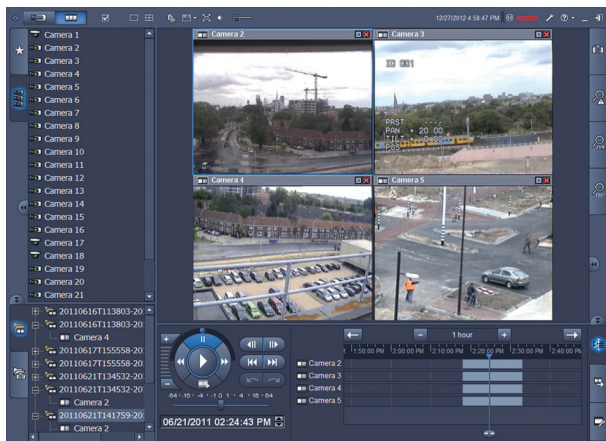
12/27/2012 4:58:47 PM BOSCH

Camera 1
Camera 2
Camera 3
Camera 4
Camera 5
Camera 6
Camera 7
Camera 8
Camera 9
Camera 10
Camera 11
Camera 12
Camera 13
Camera 14
Camera 15
Camera 16
Camera 17
Camera 18
Camera 19
Camera 20
Camera 21

20110616T113803-20
20110616T113803-20
Camera 4
20110617T155558-20
20110617T155558-20
20110621T134532-20
20110621T134532-20
Camera 2
20110621T141759-20
Camera 2

Camera 2
Camera 3
33 001
PRST
PAN 20 00
TILT
Camera 4
Camera 5

-64 -16 -4 -1 0 1 4 16 64
06/21/2011 02:24:43 PM

1 hour
1:50:00 PM
2:00:00 PM
2:10:00 PM
2:20:00 PM
2:30:00 PM
2:40:00 PM
Camera 2
Camera 3
Camera 4
Camera 5